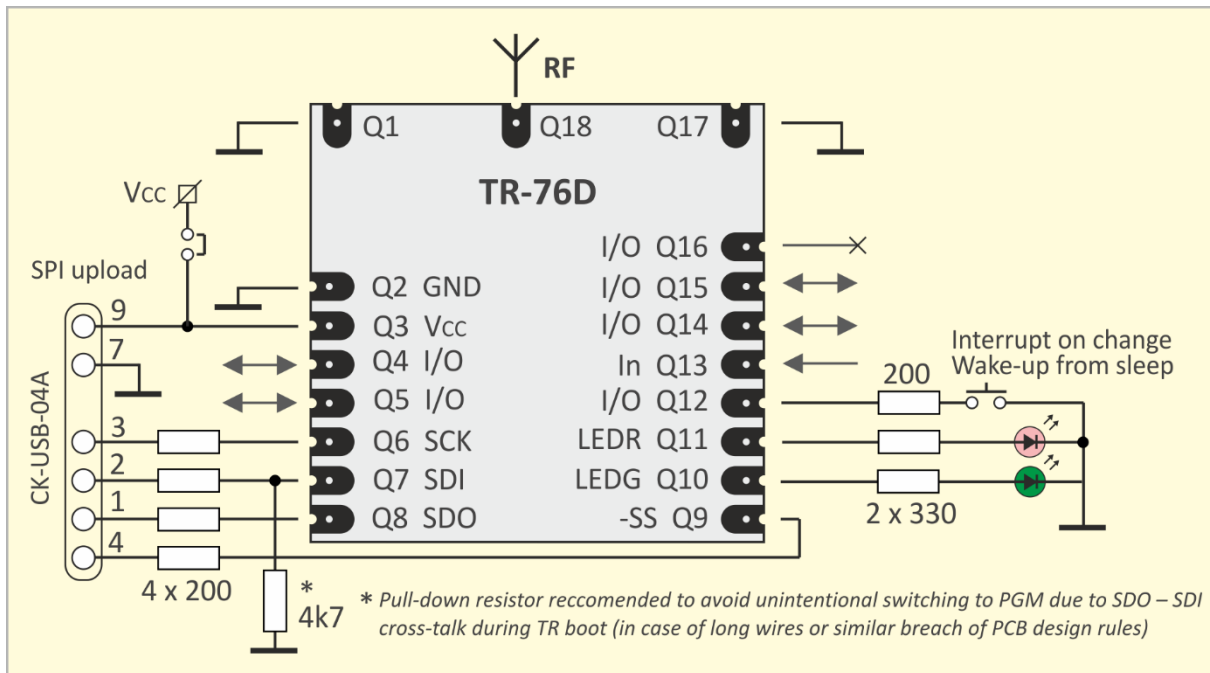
RF

Q1 Q18 Q17

TR-76D

Vcc

SPI upload

CK-USB-04A

9
7
3
2
1
4

Q2 GND
Q3 Vcc
Q4 I/O
Q5 I/O
Q6 SCK
Q7 SDI
Q8 SDO

I/O Q16
I/O Q15
I/O Q14
In Q13
I/O Q12
LEDR Q11
LEDG Q10
-SS Q9

Interrupt on change
Wake-up from sleep

200

2 x 330

4 x 200

*
4k7

* *Pull-down resistor reccomended to avoid unintentional switching to PGM due to SDO – SDI cross-talk during TR boot (in case of long wires or similar breach of PCB design rules)*